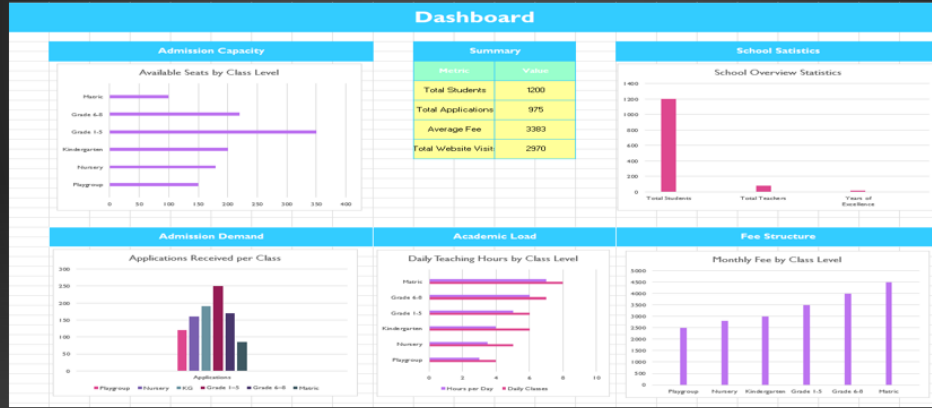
Dashboard

Admission Capacity

Available Seats by Class Level

Matric
Grade 6-8
Grade 1-5
Kindergarten
Nursery
Playgroup

0 50 100 150 200 250 300 350 400

Summary

| Metric | Value |
|---|---|
| Total Students | 1200 |
| Total Applications | 975 |
| Average Fee | 3383 |
| Total Website Visit | 2970 |

School Satistics

School Overview Statistics

1400
1200
1000
800
600
400
200
0

Total Students
Total Teachers
Years of Excellence

Admission Demand

Applications Received per Class

300
250
200
150
100
50
0

Applications

Playgroup Nursery KG Grade 1-5 Grade 6-8 Matric

Academic Load

Daily Teaching Hours by Class Level

Matric
Grade 6-8
Grade 1-5
Kindergarten
Nursery
Playgroup

0 2 4 6 8 10

Hours per Day Daily Classes

Fee Structure

Monthly Fee by Class Level

5000
4500
4000
3500
3000
2500
2000
1500
1000
500
0

Playgroup Nursery Kindergarten Grade 1-5 Grade 6-8 Matric